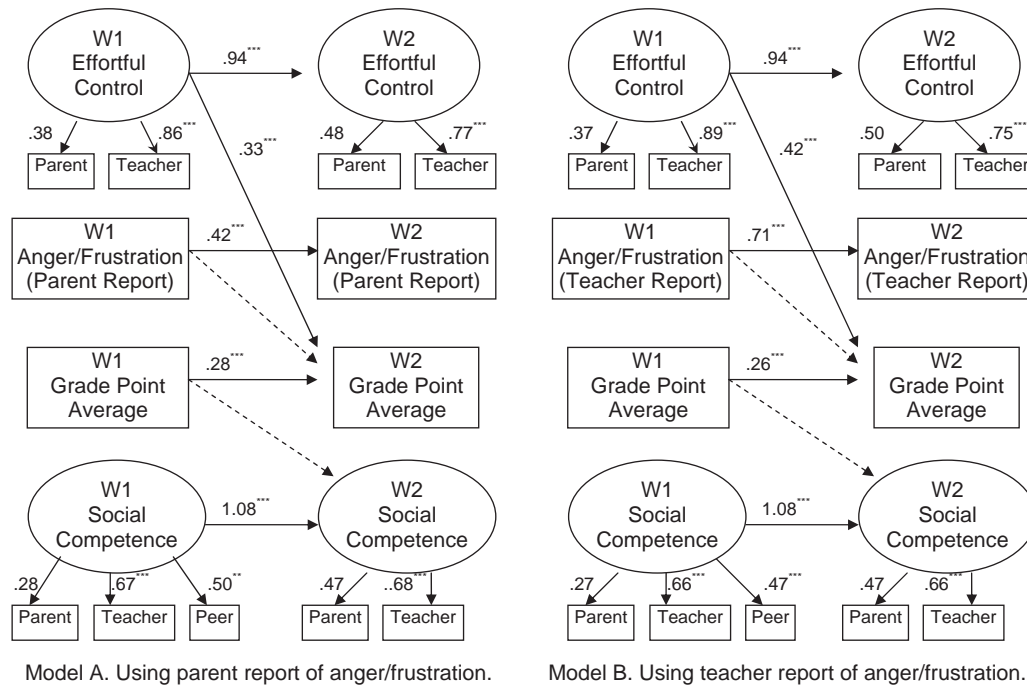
W1 Effortful Control

.94***

W2 Effortful Control

.38

.86***

.33***

.48

.77***

Parent

Teacher

Parent

Teacher

W1 Anger/Frustration (Parent Report)

.42***

W2 Anger/Frustration (Parent Report)

W1 Grade Point Average

.28***

W2 Grade Point Average

W1 Social Competence

1.08***

W2 Social Competence

.28

.67***

.50**

.47

..68***

Parent

Teacher

Peer

Parent

Teacher

Model A. Using parent report of anger/frustration.

W1 Effortful Control

.94***

W2 Effortful Control

.37

.89***

.42***

.50

.75***

Parent

Teacher

Parent

Teacher

W1 Anger/Frustration (Teacher Report)

.71***

W2 Anger/Frustration (Teacher Report)

W1 Grade Point Average

.26***

W2 Grade Point Average

W1 Social Competence

1.08***

W2 Social Competence

.27

.66***

.47***

.47

.66***

Parent

Teacher

Peer

Parent

Teacher

Model B. Using teacher report of anger/frustration.